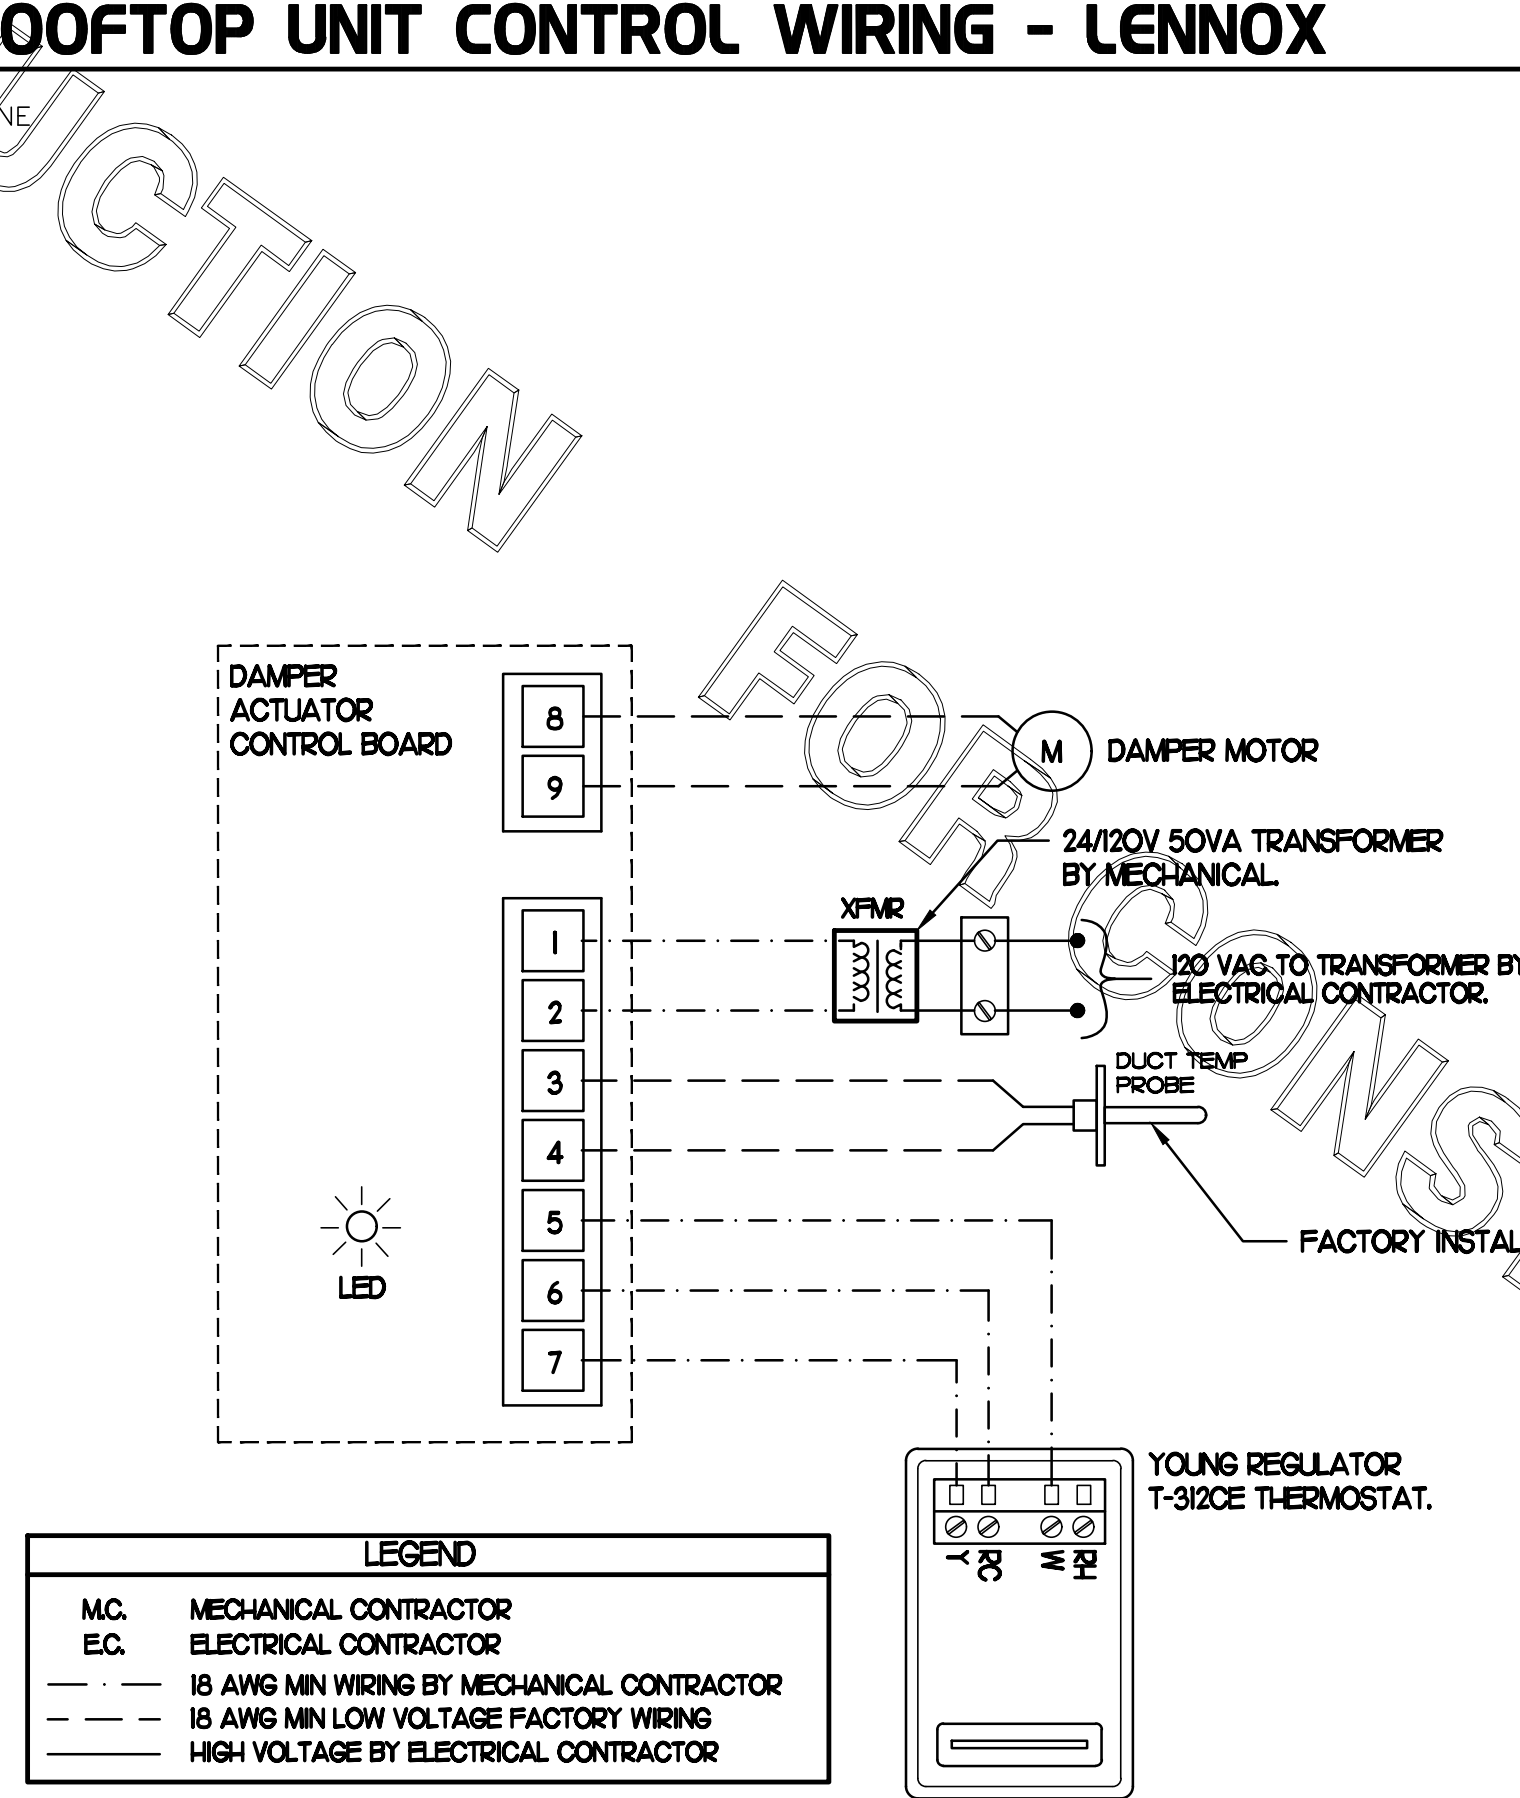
OOFTOP UNIT CONTROL WIRING - LENNOX

NE

UCTION

FOR CONS

DAMPER ACTUATOR CONTROL BOARD

8
9

M

DAMPER MOTOR

24/120V 50VA TRANSFORMER BY MECHANICAL.

XFMR

1
2
3
4
5
6
7

120 VAC TO TRANSFORMER BY ELECTRICAL CONTRACTOR.

DUCT TEMP PROBE

FACTORY INSTAL

LED

YOUNG REGULATOR T-312CE THERMOSTAT.

Y RC W RH

LEGEND

M.C. MECHANICAL CONTRACTOR
E.C. ELECTRICAL CONTRACTOR
18 AWG MIN WIRING BY MECHANICAL CONTRACTOR
18 AWG MIN LOW VOLTAGE FACTORY WIRING
HIGH VOLTAGE BY ELECTRICAL CONTRACTOR